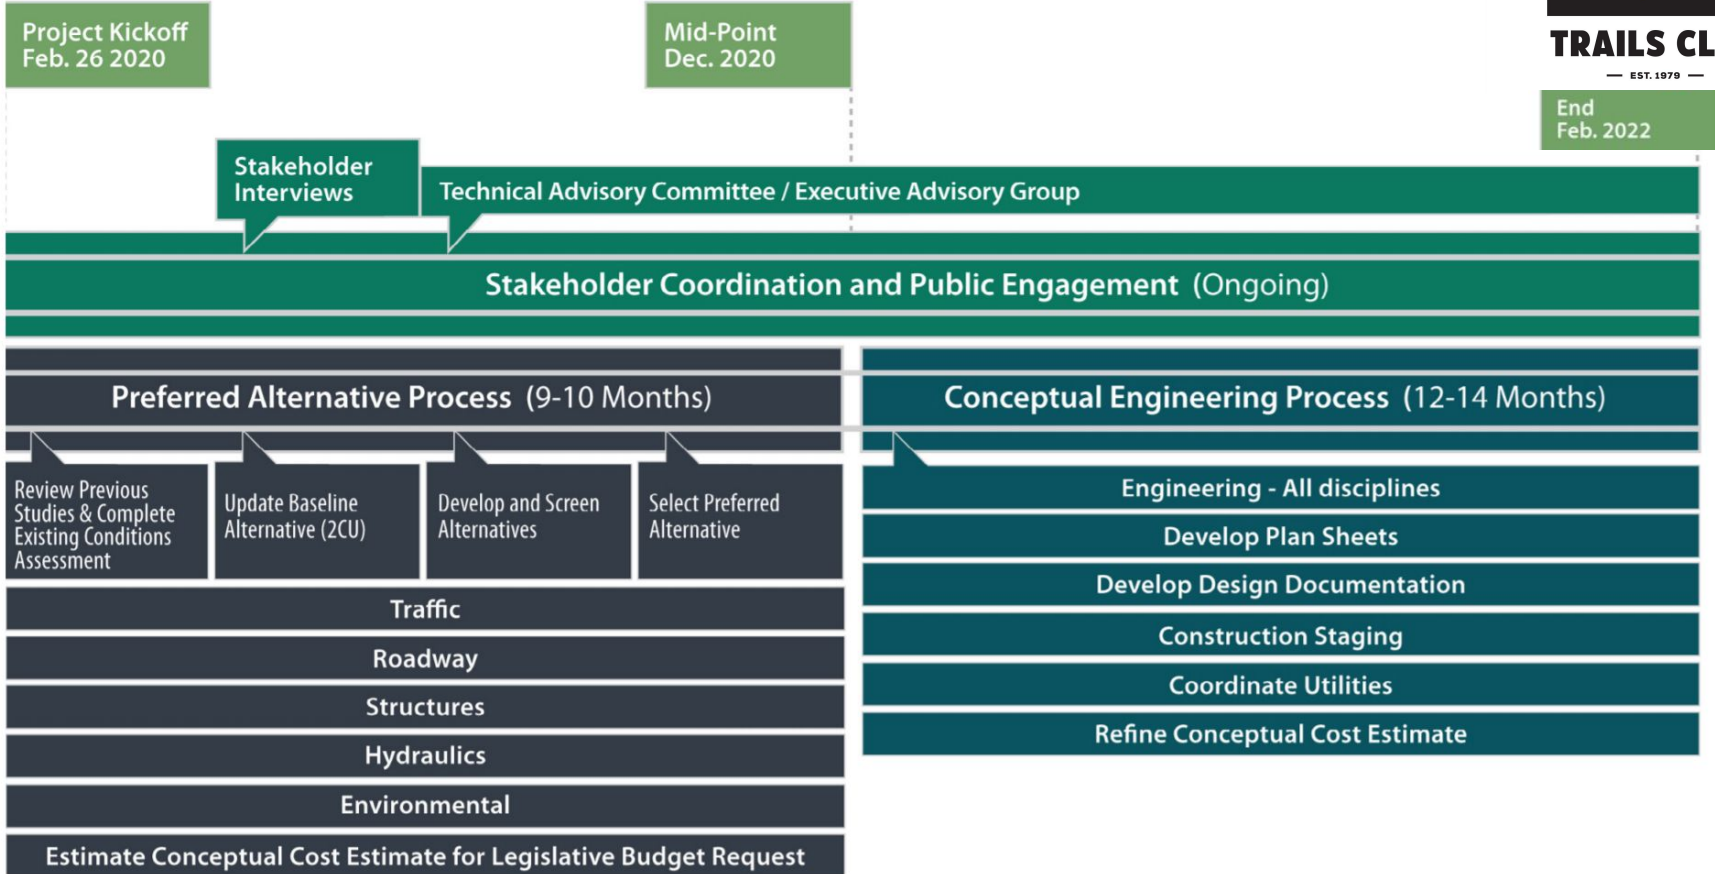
Project Kickoff
Feb. 26 2020

Mid-Point
Dec. 2020

TRAILS CL
EST. 1979

End
Feb. 2022

Stakeholder Interviews

Technical Advisory Committee / Executive Advisory Group

Stakeholder Coordination and Public Engagement (Ongoing)

Preferred Alternative Process (9-10 Months)

Review Previous Studies & Complete Existing Conditions Assessment

Update Baseline Alternative (2CU)

Develop and Screen Alternatives

Select Preferred Alternative

Traffic

Roadway

Structures

Hydraulics

Environmental

Estimate Conceptual Cost Estimate for Legislative Budget Request

Conceptual Engineering Process (12-14 Months)

Engineering - All disciplines

Develop Plan Sheets

Develop Design Documentation

Construction Staging

Coordinate Utilities

Refine Conceptual Cost Estimate